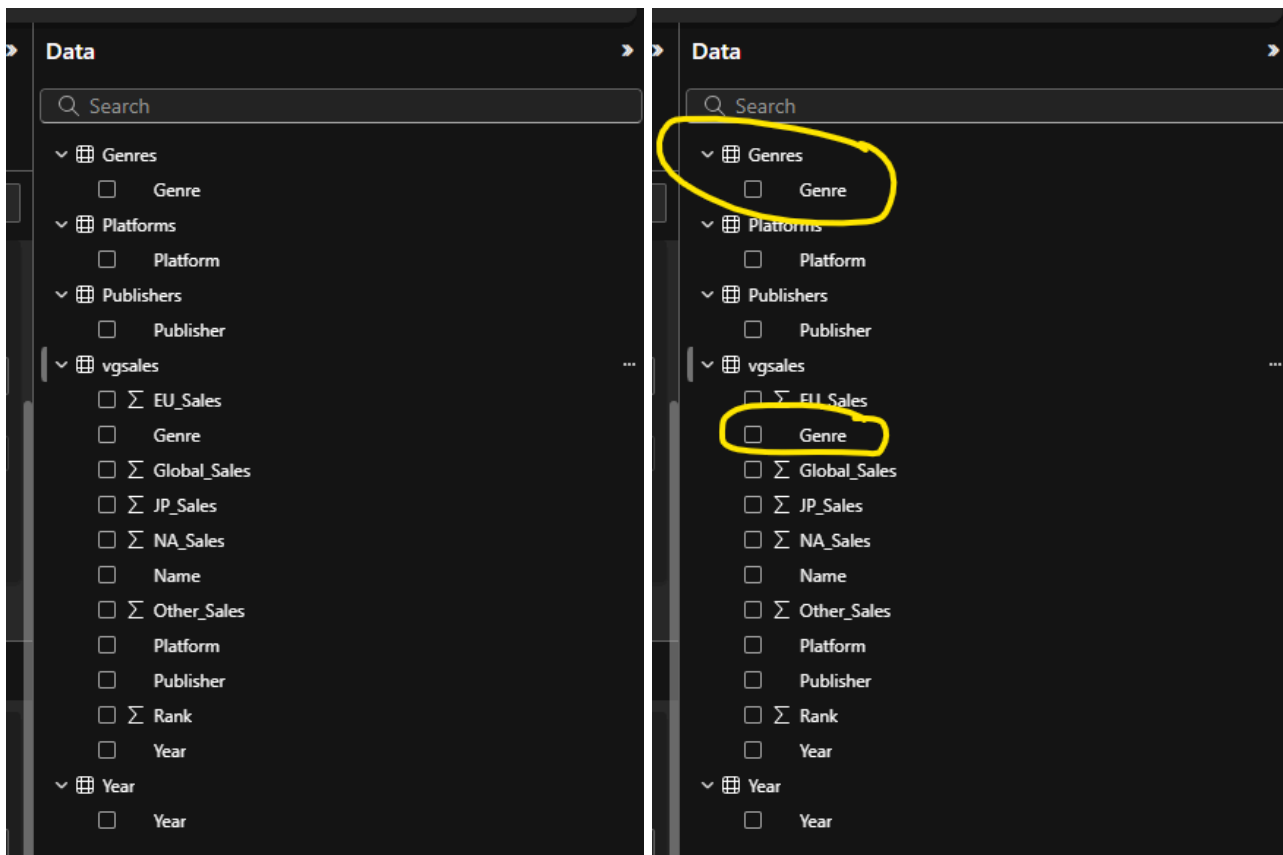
Data

Search

Genres
Genre
Platforms
Platform
Publishers
Publisher
vgsales
$\sum$ EU_Sales
Genre
$\sum$ Global_Sales
$\sum$ JP_Sales
$\sum$ NA_Sales
Name
$\sum$ Other_Sales
Platform
Publisher
$\sum$ Rank
Year
Year
Year

Data

Search

Genres
Genre
Platforms
Platform
Publishers
Publisher
vgsales
$\sum$ EU_Sales
Genre
$\sum$ Global_Sales
$\sum$ JP_Sales
$\sum$ NA_Sales
Name
$\sum$ Other_Sales
Platform
Publisher
$\sum$ Rank
Year
Year
Year